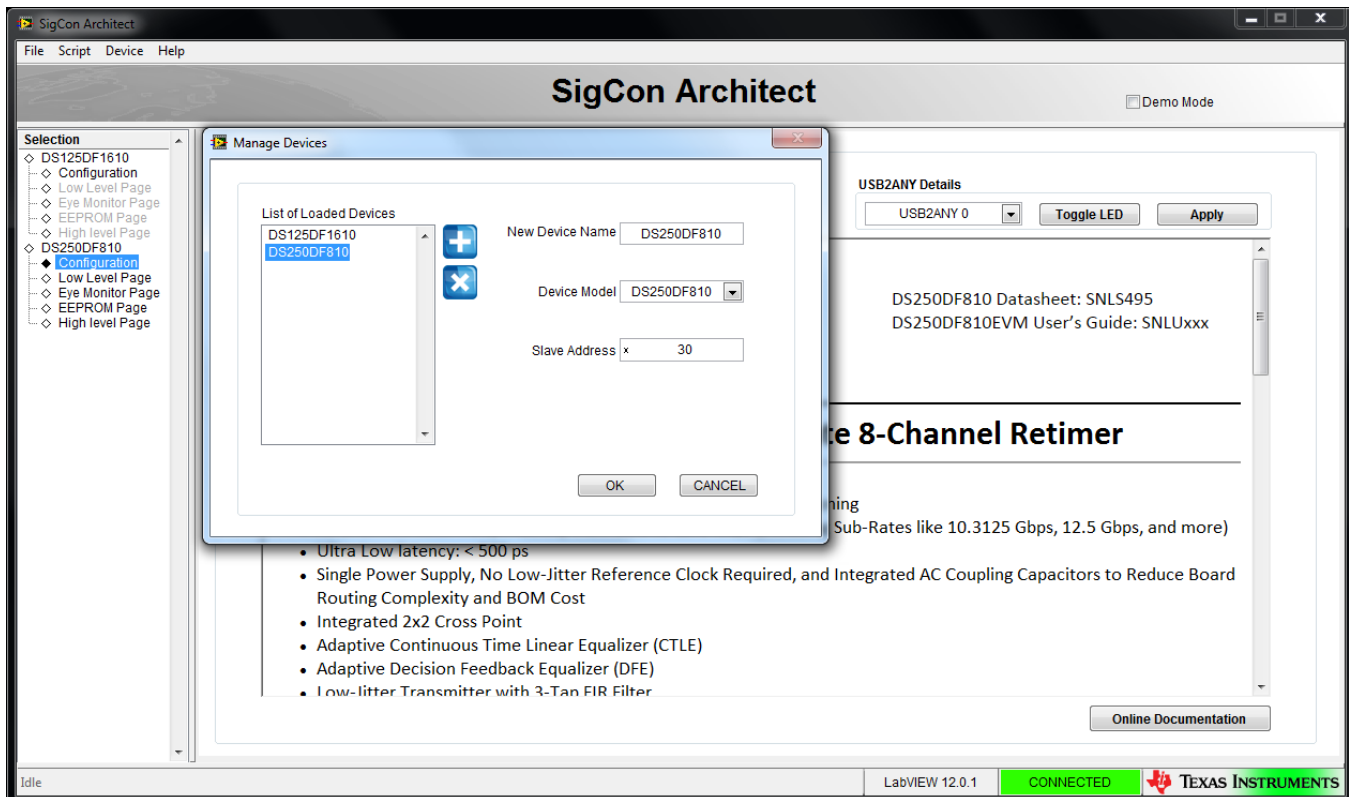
SigCon Architect

File Script Device Help

SigCon Architect

Demo Mode

Selection
DS125DF1610
Configuration
Low Level Page
Eye Monitor Page
EEPROM Page
High level Page
DS250DF810
Configuration
Low Level Page
Eye Monitor Page
EEPROM Page
High level Page

Manage Devices

List of Loaded Devices
DS125DF1610
DS250DF810

New Device Name DS250DF810

Device Model DS250DF810

Slave Address x 30

OK CANCEL

USB2ANY Details
USB2ANY 0 Toggle LED Apply

DS250DF810 Datasheet: SNLS495
DS250DF810EVM User's Guide: SNLUxxx

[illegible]te 8-Channel Retimer

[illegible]ning
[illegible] Sub-Rates like 10.3125 Gbps, 12.5 Gbps, and more)

- Ultra Low latency: < 500 ps
- Single Power Supply, No Low-Jitter Reference Clock Required, and Integrated AC Coupling Capacitors to Reduce Board Routing Complexity and BOM Cost
- Integrated 2x2 Cross Point
- Adaptive Continuous Time Linear Equalizer (CTLE)
- Adaptive Decision Feedback Equalizer (DFE)
- Low-Jitter Transmitter with 3-Tap FIR Filter

Online Documentation

Idle LabVIEW 12.0.1 CONNECTED TEXAS INSTRUMENTS